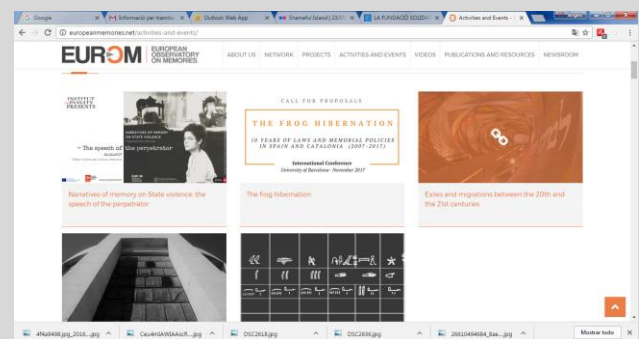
Google | Informació per transfo | Outlook Web App | Shameful Island | 23/0 | LA FUNDACIÓ SOLIDA | Activities and Events

europeanmemories.net/activities-and-events/

EUROM | EUROPEAN OBSERVATORY ON MEMORIES

ABOUT US NETWORK PROJECTS ACTIVITIES AND EVENTS VIDEOS PUBLICATIONS AND RESOURCES NEWSROOM

INSTITUT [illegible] PRESENTS

NARRATIVES OF MEMORY ON STATE VIOLENCE

– The speech of the perpetrator

Narratives of memory on State violence: the speech of the perpetrator

CALL FOR PROPOSALS

THE FROG HIBERNATION

10 YEARS OF LAWS AND MEMORIAL POLICIES IN SPAIN AND CATALONIA (2007-2017)

International Conference
University of Barcelona · November 2017

The frog hibernation

Exiles and migrations between the 20th and the 21st centuries

4fNa9498.jpg_2016....jpg | Ceu4nIAW8AAIcR....jpg | DSC2618.jpg | DSC2636.jpg | 26610494684_8ae....jpg | Mostrar todo